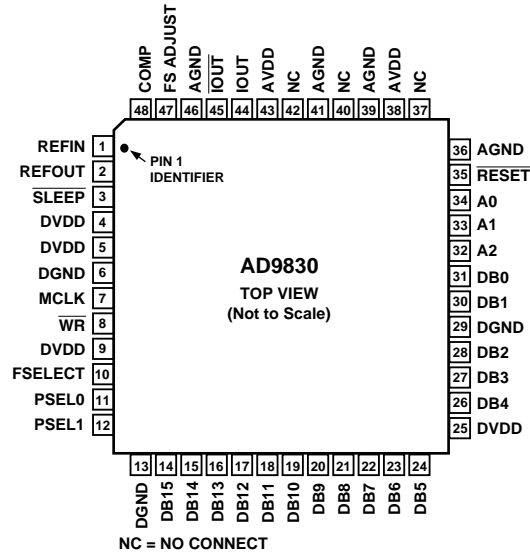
COMP 48
FS ADJUST 47
AGND 46
$\overline{IOUT}$ 45
IOUT 44
AVDD 43
NC 42
AGND 41
NC 40
AGND 39
AVDD 38
NC 37

REFIN 1
REFOUT 2
$\overline{SLEEP}$ 3
DVDD 4
DVDD 5
DGND 6
MCLK 7
$\overline{WR}$ 8
DVDD 9
FSELECT 10
PSEL0 11
PSEL1 12

PIN 1 IDENTIFIER

AD9830
TOP VIEW
(Not to Scale)

36 AGND
35 $\overline{RESET}$
34 A0
33 A1
32 A2
31 DB0
30 DB1
29 DGND
28 DB2
27 DB3
26 DB4
25 DVDD

13 DGND
14 DB15
15 DB14
16 DB13
17 DB12
18 DB11
19 DB10
20 DB9
21 DB8
22 DB7
23 DB6
24 DB5

NC = NO CONNECT